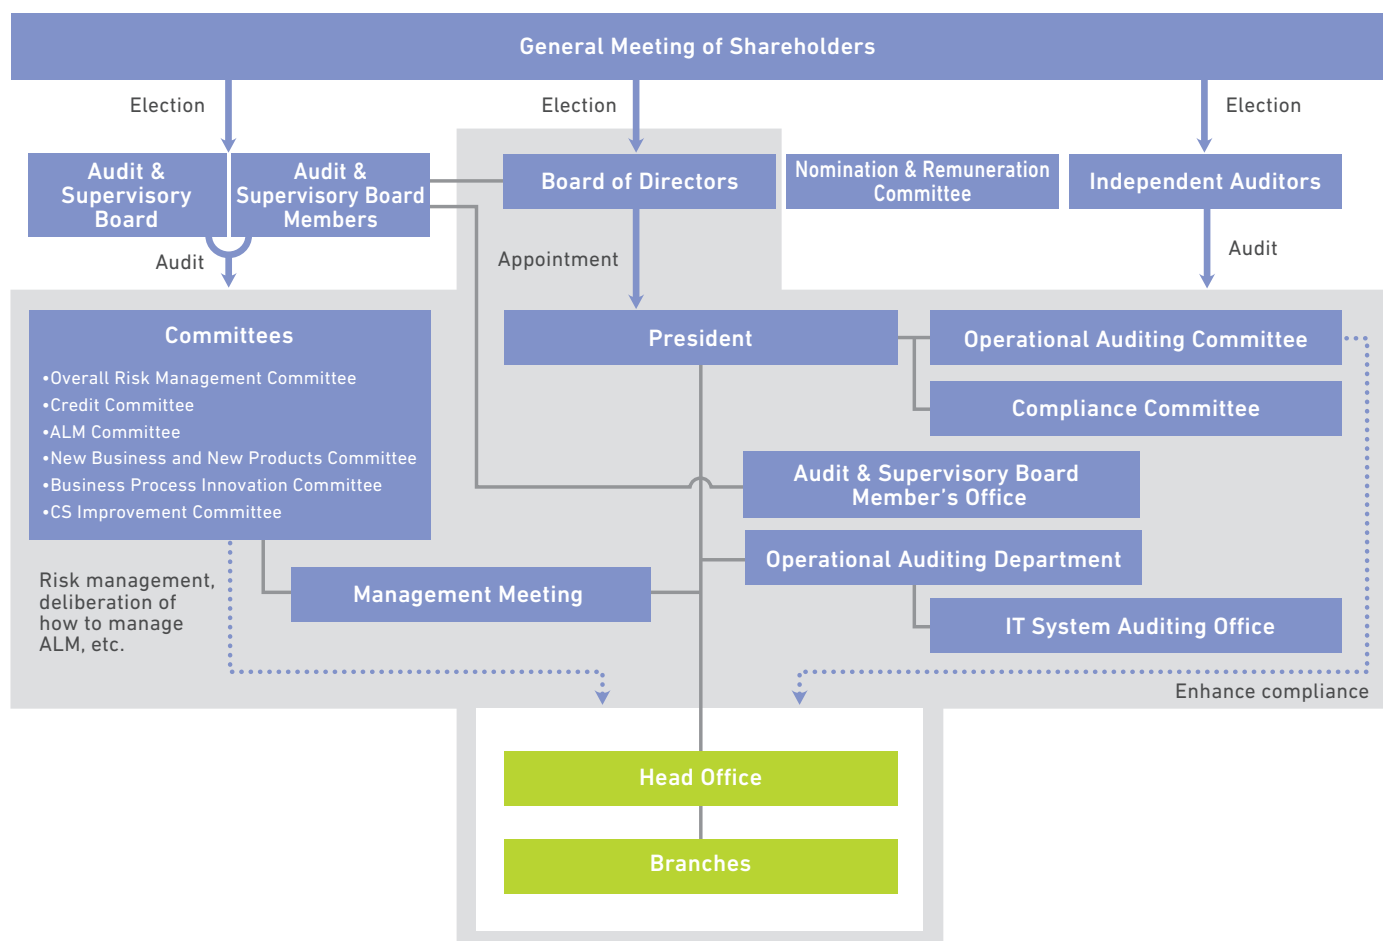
General Meeting of Shareholders

Election

Election

Election

Audit & Supervisory Board

Audit & Supervisory Board Members

Board of Directors

Nomination & Remuneration Committee

Independent Auditors

Audit

Appointment

Audit

Committees

•Overall Risk Management Committee
•Credit Committee
•ALM Committee
•New Business and New Products Committee
•Business Process Innovation Committee
•CS Improvement Committee

President

Operational Auditing Committee

Compliance Committee

Audit & Supervisory Board Member's Office

Operational Auditing Department

IT System Auditing Office

Risk management, deliberation of how to manage ALM, etc.

Management Meeting

Enhance compliance

Head Office

Branches